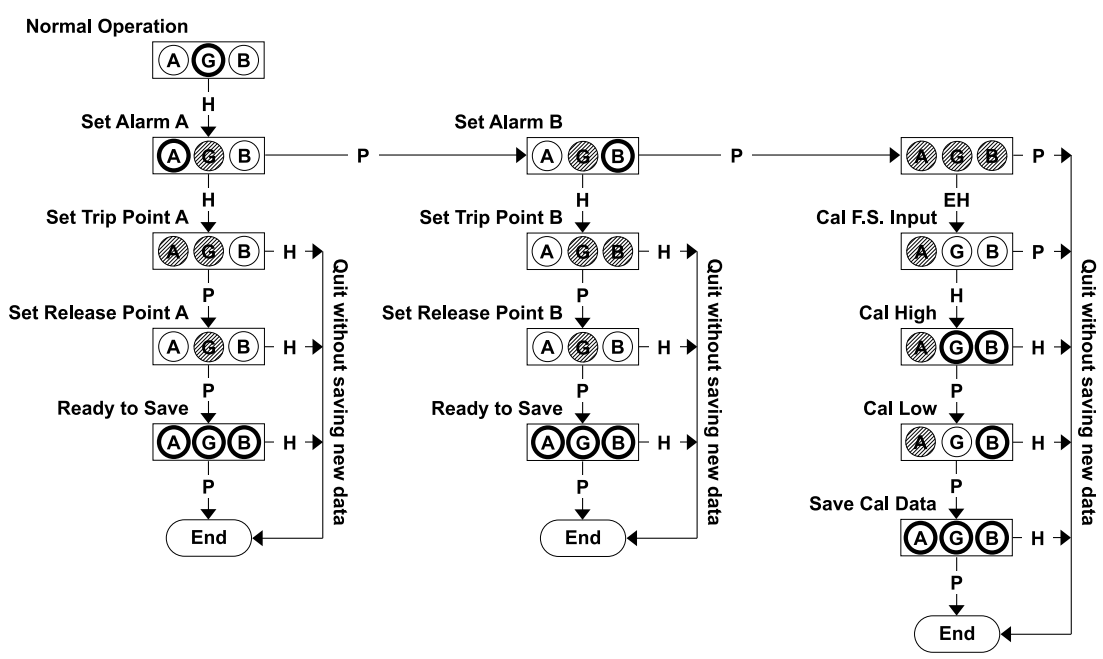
Normal Operation

A G B

H

Set Alarm A

A G B

P

Set Alarm B

A G B

P

A G B

P

H

Set Trip Point A

A G B

H

P

Set Release Point A

A G B

H

P

Ready to Save

A G B

H

P

End

Quit without saving new data

H

Set Trip Point B

A G B

H

P

Set Release Point B

A G B

H

P

Ready to Save

A G B

H

P

End

Quit without saving new data

EH

Cal F.S. Input

A G B

P

H

Cal High

A G B

H

P

Cal Low

A G B

H

P

Save Cal Data

A G B

H

P

End

Quit without saving new data